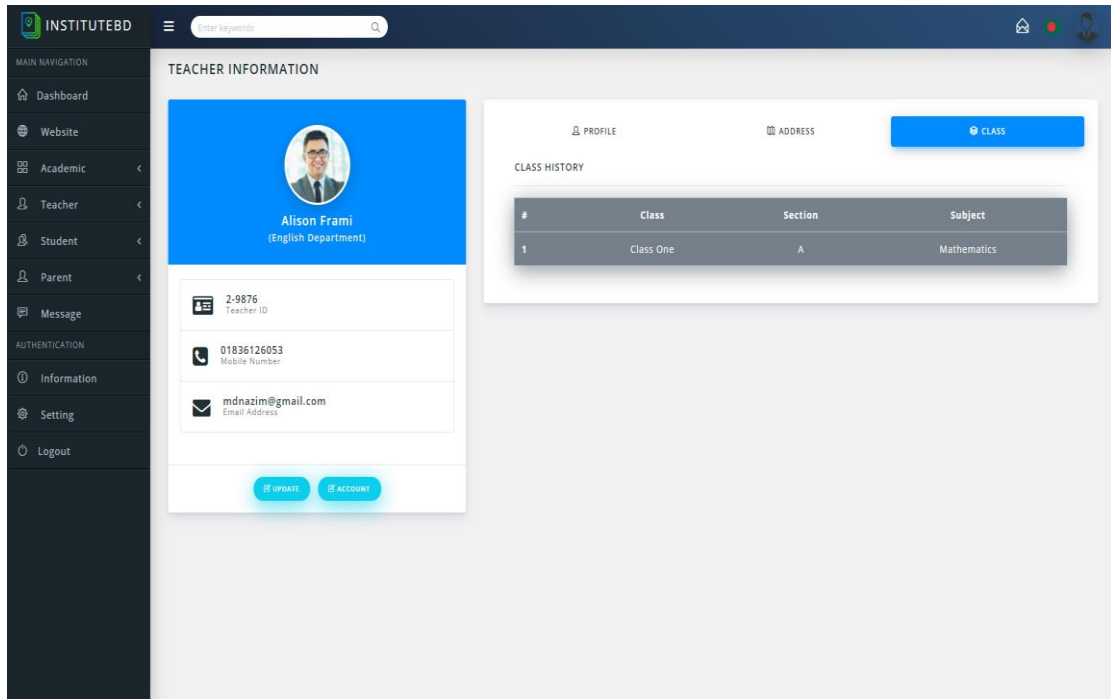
INSTITUTEBD

Enter keywords

MAIN NAVIGATION

Dashboard

Website

Academic

Teacher

Student

Parent

Message

AUTHENTICATION

Information

Setting

Logout

TEACHER INFORMATION

Alison Frami
(English Department)

2-9876
Teacher ID

01836126053
Mobile Number

mdnazim@gmail.com
Email Address

UPDATE

ACCOUNT

PROFILE

ADDRESS

CLASS

CLASS HISTORY

| # | Class | Section | Subject |
|---|---|---|---|
| 1 | Class One | A | Mathematics |